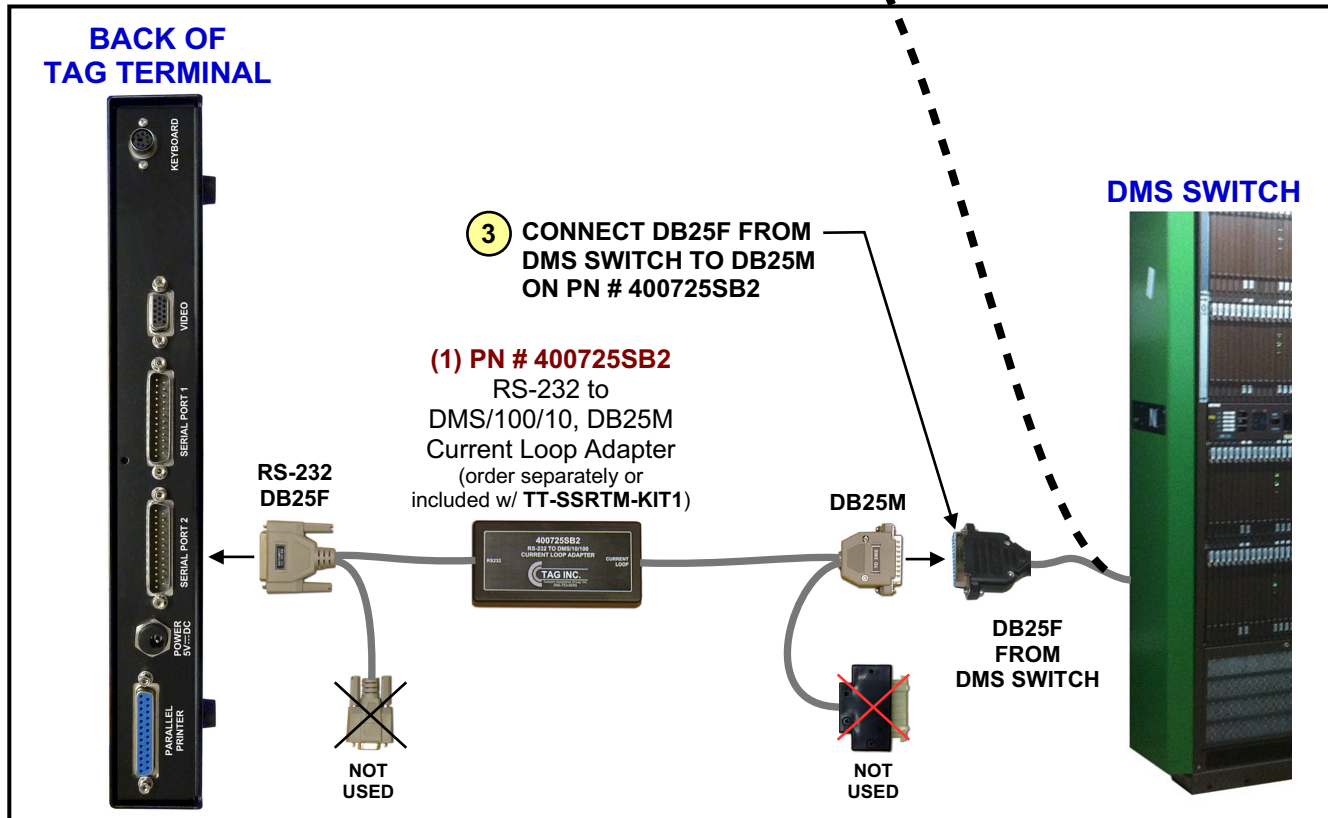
BACK OF TAG TERMINAL

KEYBOARD

VIDEO

SERIAL PORT 1

SERIAL PORT 2

POWER 5V⎓DC

PARALLEL PRINTER

DMS SWITCH

3 CONNECT DB25F FROM DMS SWITCH TO DB25M ON PN # 400725SB2

(1) PN # 400725SB2
RS-232 to
DMS/100/10, DB25M
Current Loop Adapter
(order separately or included w/ TT-SSRTM-KIT1)

RS-232
DB25F

400725SB2
RS-232 TO DMS/10/100
CURRENT LOOP ADAPTER
RS232
CURRENT LOOP
TAG INC.

DB25M

DB25F
FROM
DMS SWITCH

NOT
USED

NOT
USED